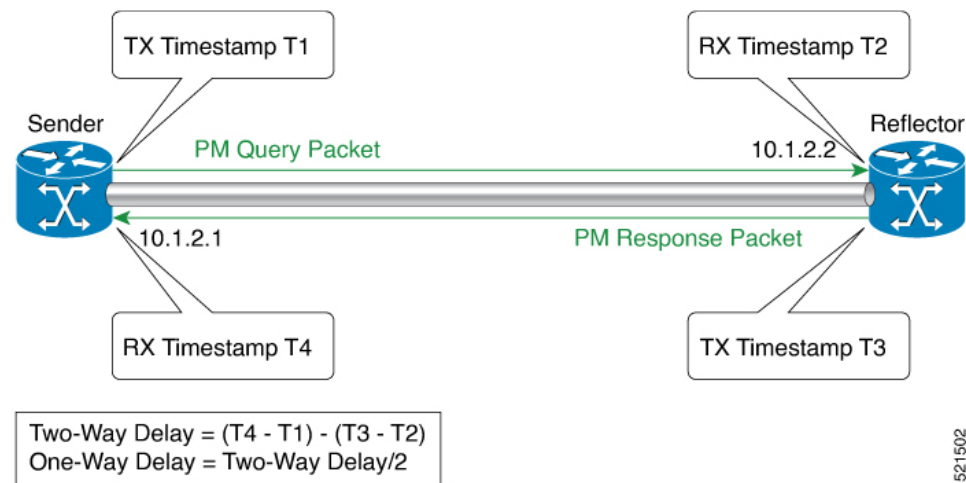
TX Timestamp T1

RX Timestamp T2

Sender

Reflector

PM Query Packet

10.1.2.2

10.1.2.1

PM Response Packet

RX Timestamp T4

TX Timestamp T3

Two-Way Delay = (T4 - T1) - (T3 - T2)
One-Way Delay = Two-Way Delay/2

521502